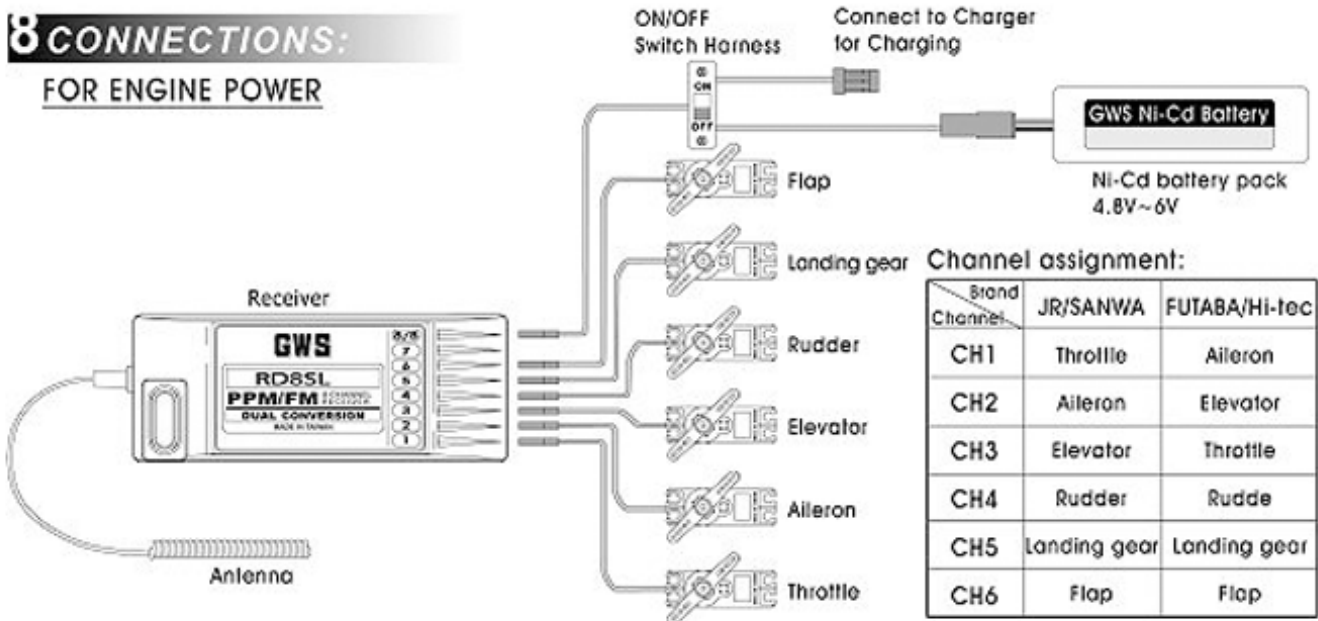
8 CONNECTIONS:

FOR ENGINE POWER

ON/OFF
Switch Harness

Connect to Charger
for Charging

ON
OFF

GWS Ni-Cd Battery

Ni-Cd battery pack
4.8V~6V

Flap

Landing gear

Rudder

Elevator

Aileron

Throttle

Receiver

GWS
RD8SL
PPM/FM
DUAL CONVERSION
MADE IN TAIWAN
B/8
7
6
5
4
3
2
1

Antenna

Channel assignment:

| Brand / Channel | JR/SANWA | FUTABA/Hi-tec |
|---|---|---|
| CH1 | Throttle | Aileron |
| CH2 | Aileron | Elevator |
| CH3 | Elevator | Throttle |
| CH4 | Rudder | Rudde |
| CH5 | Landing gear | Landing gear |
| CH6 | Flap | Flap |